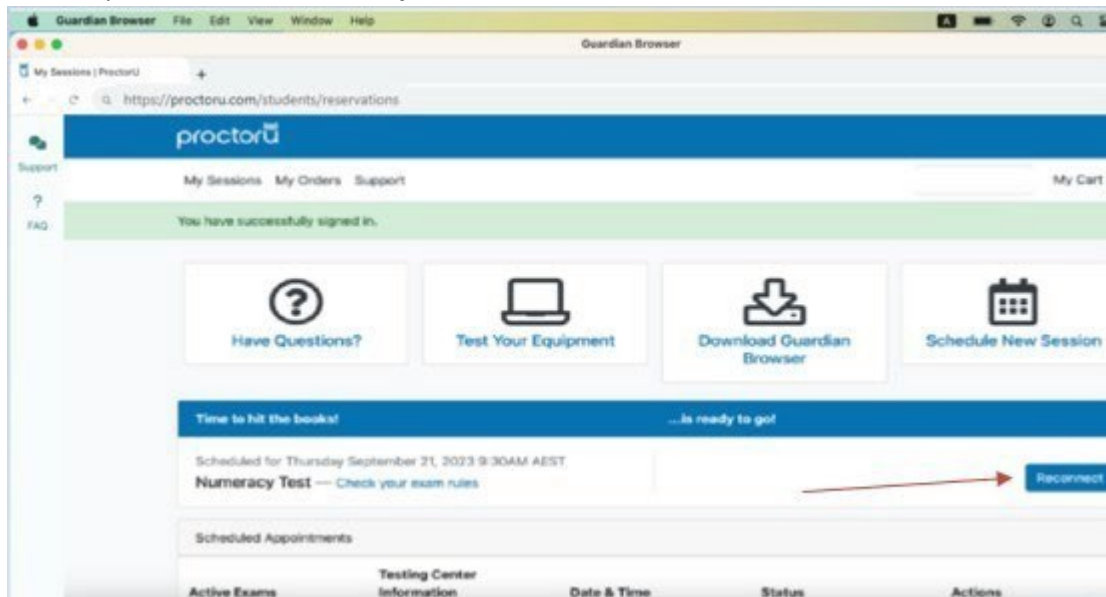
Guardian Browser File Edit View Window Help

Guardian Browser

My Sessions | ProctorU

+

https://proctoru.com/students/reservations

Support

?

FAQ

proctorU

My Sessions My Orders Support

My Cart

You have successfully signed in.

Have Questions?

Test Your Equipment

Download Guardian Browser

Schedule New Session

Time to hit the books!

...is ready to go!

Scheduled for Thursday September 21, 2023 9:30AM AEST

Numeracy Test — Check your exam rules

Reconnect

Scheduled Appointments

| Active Exams | Testing Center Information | Date & Time | Status | Actions |
|---|---|---|---|---|